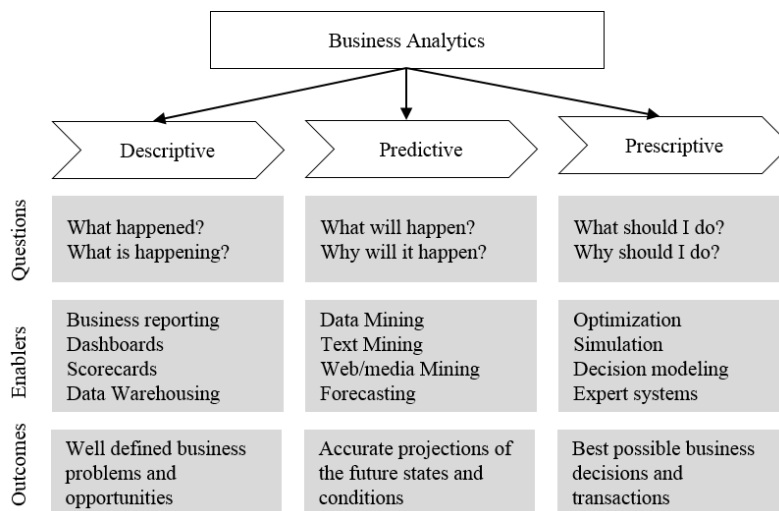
Business Analytics

| | Descriptive | Predictive | Prescriptive |
|---|---|---|---|
| Questions | What happened? What is happening? | What will happen? Why will it happen? | What should I do? Why should I do? |
| Enablers | Business reporting Dashboards Scorecards Data Warehousing | Data Mining Text Mining Web/media Mining Forecasting | Optimization Simulation Decision modeling Expert systems |
| Outcomes | Well defined business problems and opportunities | Accurate projections of the future states and conditions | Best possible business decisions and transactions |